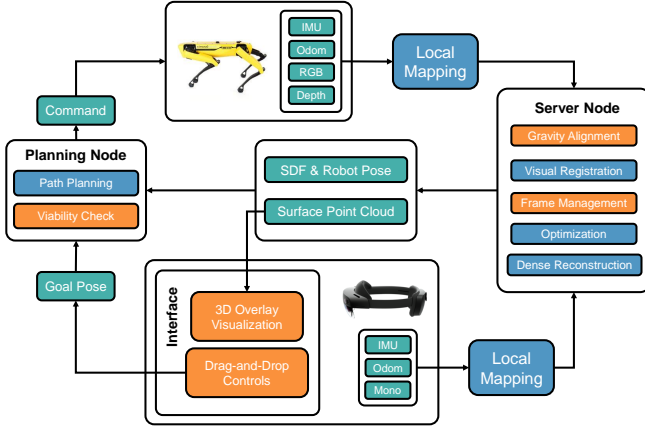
IMU
Odom
RGB
Depth

Local Mapping

Command

Server Node
Gravity Alignment
Visual Registration
Frame Management
Optimization
Dense Reconstruction

Planning Node
Path Planning
Viability Check

SDF & Robot Pose
Surface Point Cloud

Goal Pose

Interface
3D Overlay Visualization
Drag-and-Drop Controls

IMU
Odom
Mono

Local Mapping